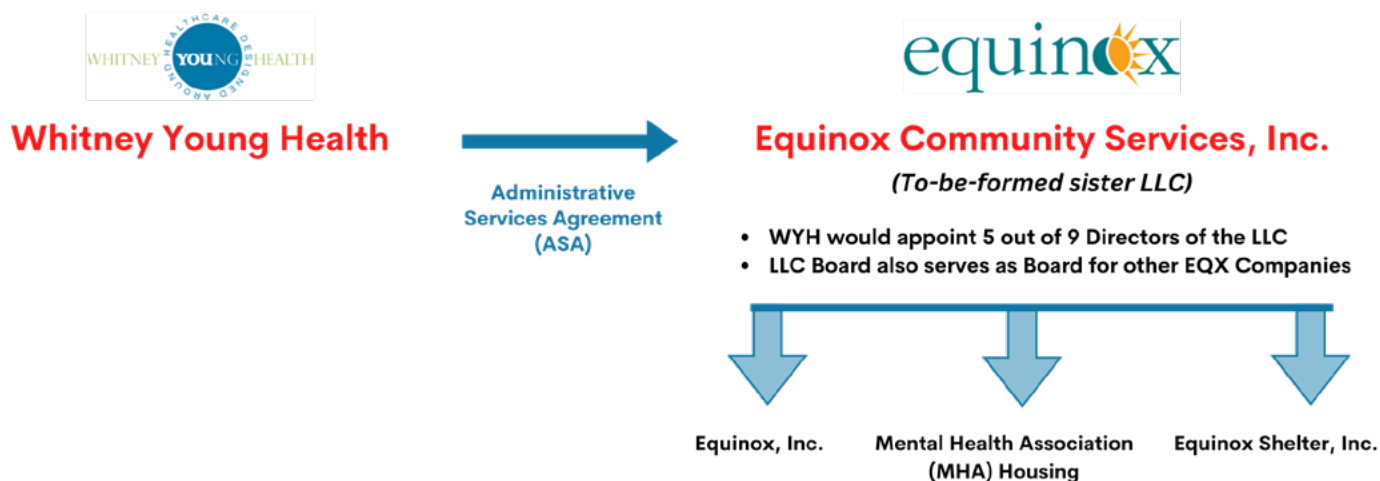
WHITNEY YOUNG HEALTH
HEALTHCARE DESIGNED AROUND YOU

Whitney Young Health

Administrative Services Agreement (ASA)

equinox

Equinox Community Services, Inc.

(To-be-formed sister LLC)

- WYH would appoint 5 out of 9 Directors of the LLC
- LLC Board also serves as Board for other EQX Companies

Equinox, Inc.

Mental Health Association (MHA) Housing

Equinox Shelter, Inc.